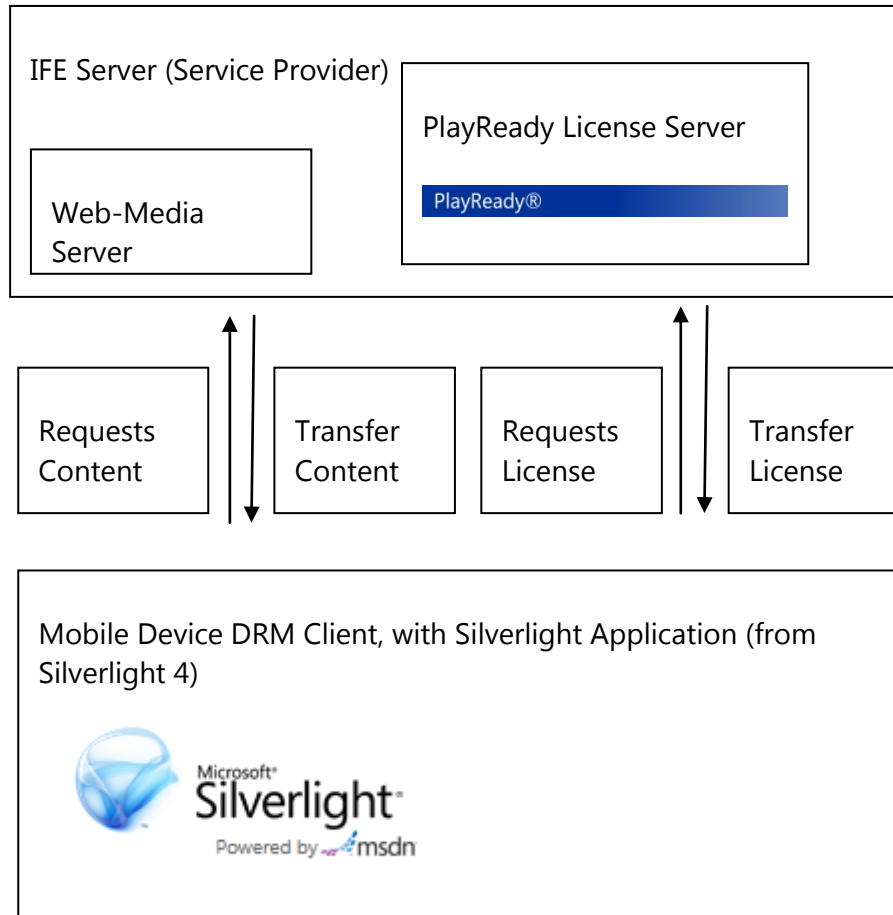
IFE Server (Service Provider)

PlayReady License Server

PlayReady®

Web-Media Server

Requests Content

Transfer Content

Requests License

Transfer License

Mobile Device DRM Client, with Silverlight Application (from Silverlight 4)

Microsoft® Silverlight™

Powered by msdn